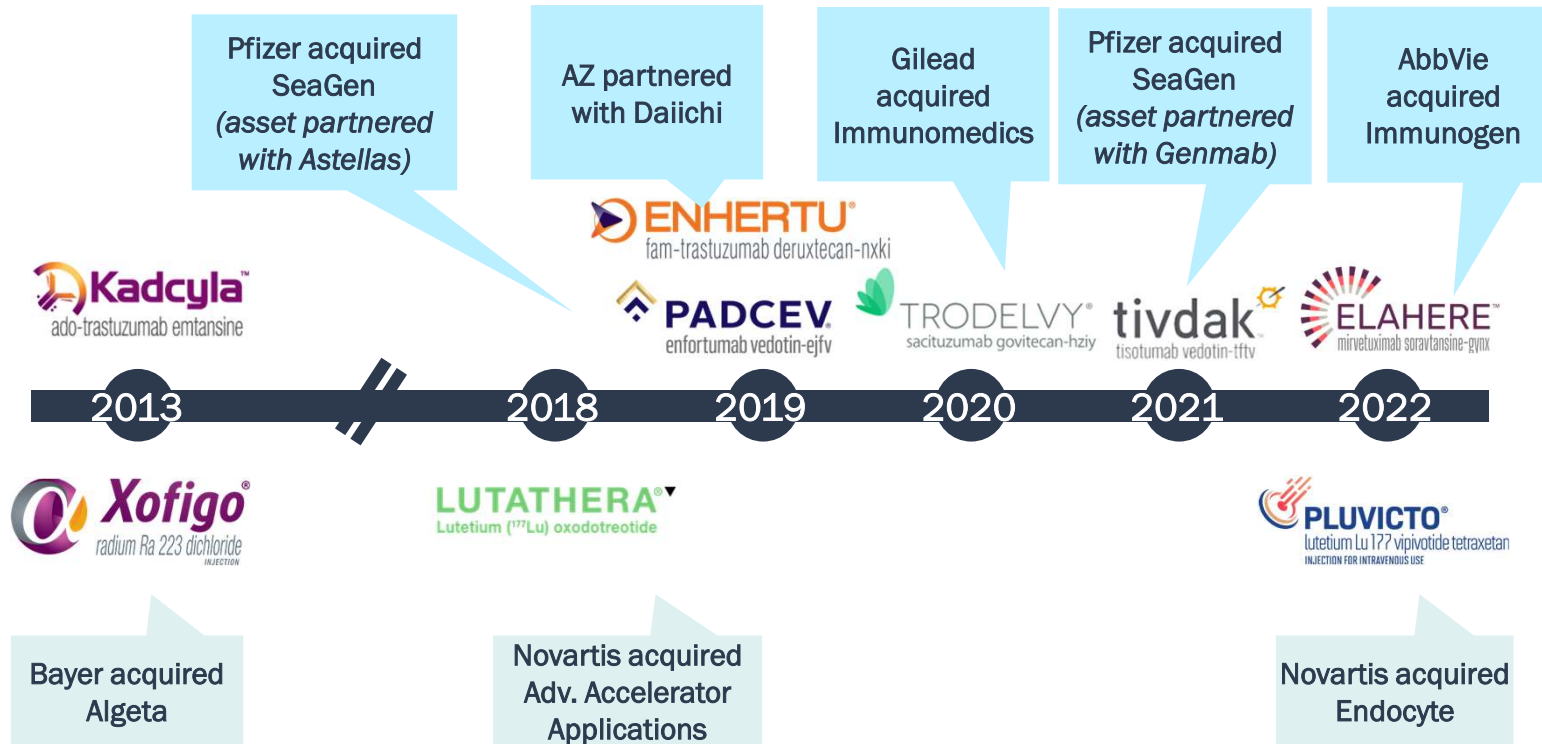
Pfizer acquired SeaGen *(asset partnered with Astellas)*

AZ partnered with Daiichi

Gilead acquired Immunomedics

Pfizer acquired SeaGen *(asset partnered with Genmab)*

AbbVie acquired Immunogen

ENHERTU®
fam-trastuzumab deruxtecan-nxki

Kadcyla™
ado-trastuzumab emtansine

PADCEV.
enfortumab vedotin-ejfv

TRODELVY®
sacituzumab govitecan-hziy

tivdak®
tisotumab vedotin-tftv

ELAHERE™
mirvetuximab soravtansine-gynx

2013

2018

2019

2020

2021

2022

Xofigo®
radium Ra 223 dichloride
INJECTION

LUTATHERA®▼
Lutetium ($^{177}$Lu) oxodotreotide

PLUVICTO®
lutetium Lu 177 vipivotide tetraxetan
INJECTION FOR INTRAVENOUS USE

Bayer acquired Algeta

Novartis acquired Adv. Accelerator Applications

Novartis acquired Endocyte